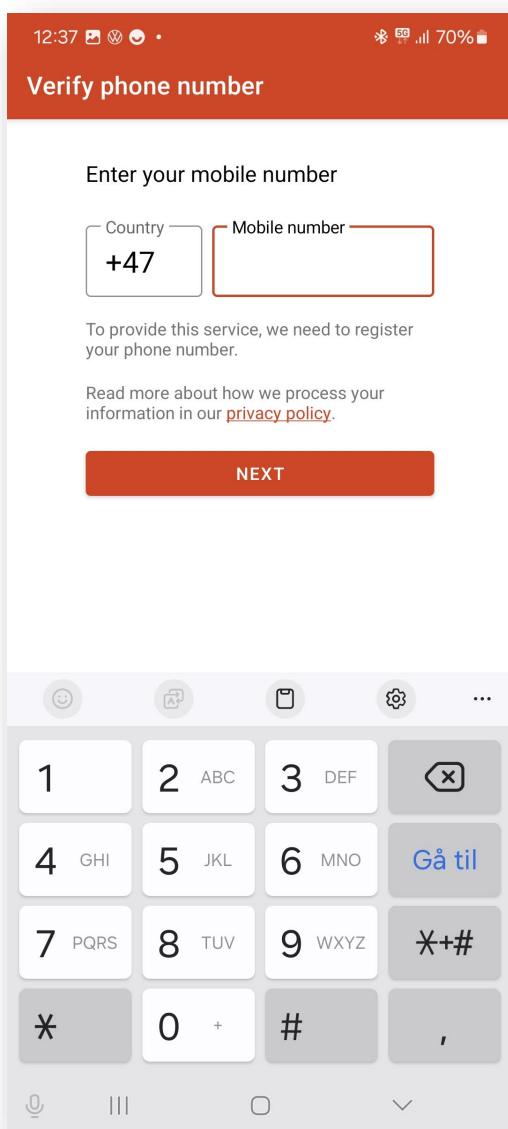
12:37 • 5G 70%

Verify phone number

Enter your mobile number

Country
+47

Mobile number

To provide this service, we need to register your phone number.

Read more about how we process your information in our privacy policy.

NEXT

1
2 ABC
3 DEF
4 GHI
5 JKL
6 MNO
Gå til
7 PQRS
8 TUV
9 WXYZ
*+#
*
0 +
#
,